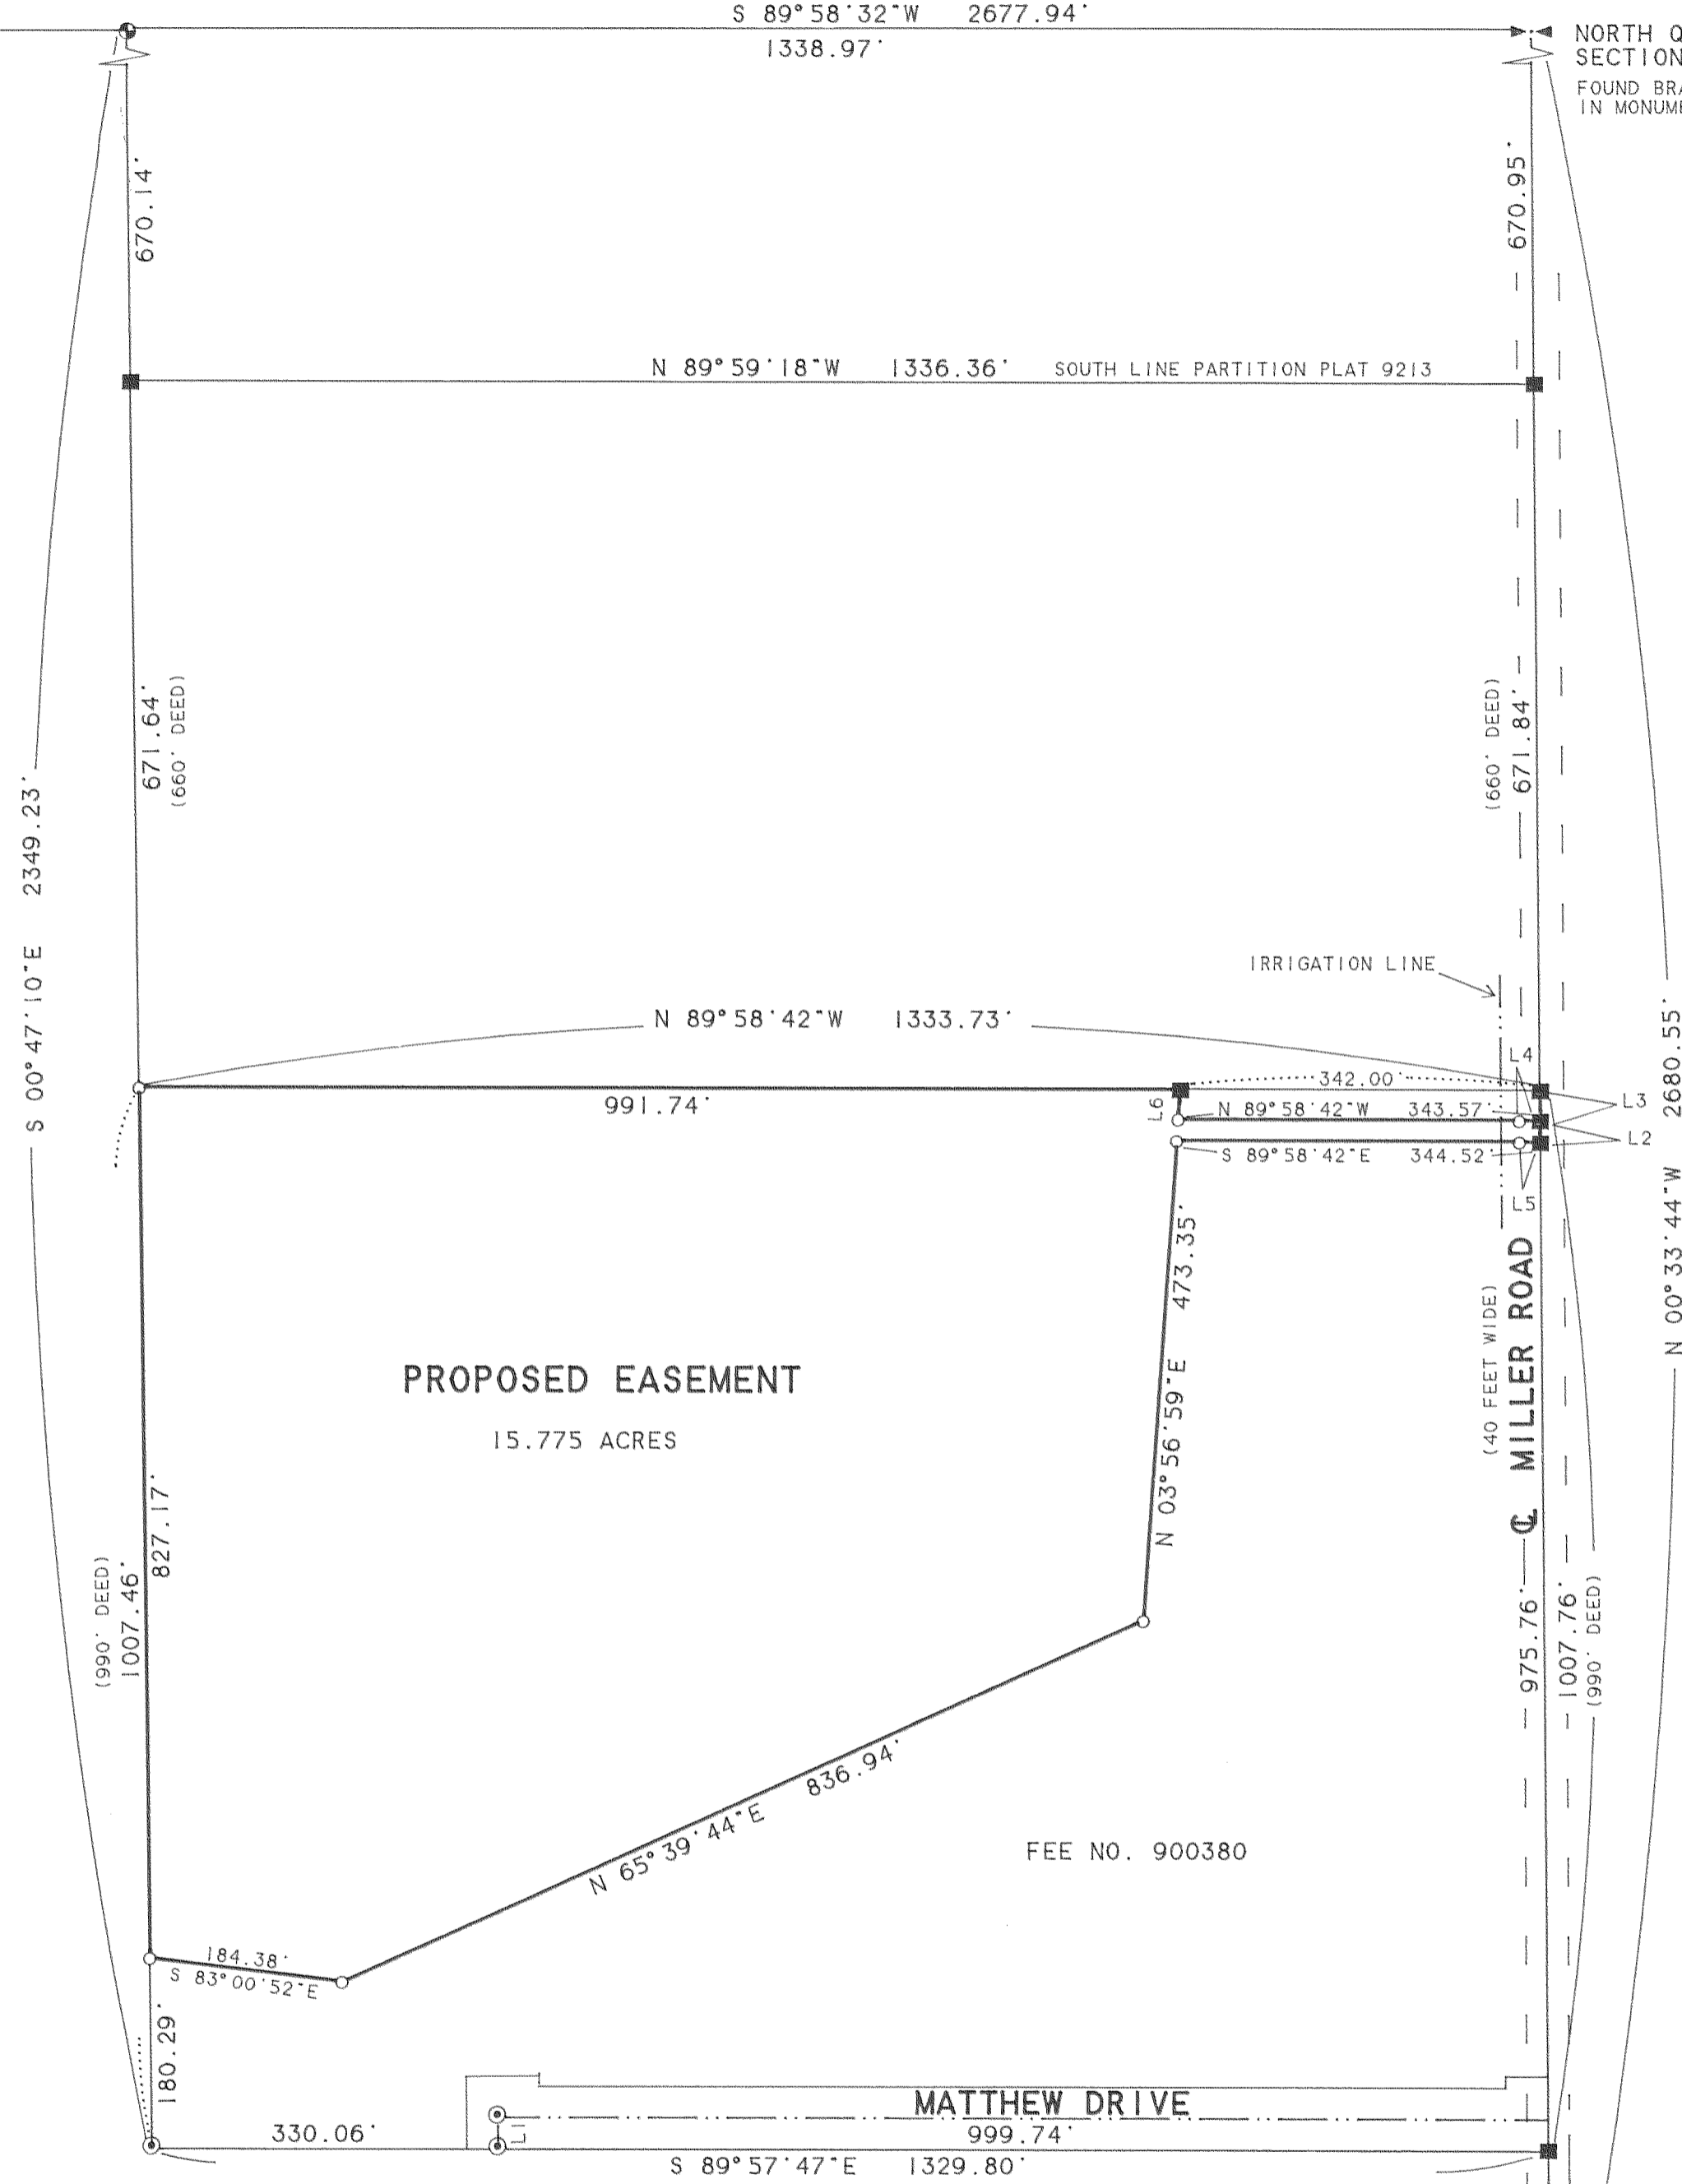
S 89°58'32"W 2677.94'
1338.97'

NORTH Q
SECTION
FOUND BRA
IN MONUME

670.14'
670.95'

N 89°59'18"W 1336.36' SOUTH LINE PARTITION PLAT 9213

671.64'
(660' DEED)
(660' DEED)
671.84'

S 00°47'10"E 2349.23'

IRRIGATION LINE

N 89°58'42"W 1333.73'

2680.55'
N 00°33'44"W

L4
342.00'
L3
991.74'
L6
N 89°58'42"W 343.57'
L2
S 89°58'42"E 344.52'
L5

473.35'
N 03°56'59"E

PROPOSED EASEMENT
15.775 ACRES

(40 FEET WIDE)
℄ MILLER ROAD

827.17'
(990' DEED)
1007.46'

975.76'
1007.76'
(990' DEED)

836.94'
N 65°39'44"E

FEE NO. 900380

184.38'
S 83°00'52"E

180.29'

MATTHEW DRIVE
L1
330.06'
999.74'
S 89°57'47"E 1329.80'